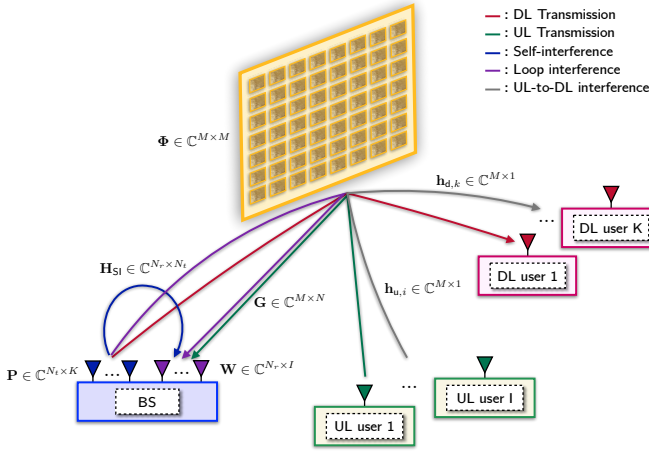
: DL Transmission
: UL Transmission
: Self-interference
: Loop interference
: UL-to-DL interference

$\mathbf{\Phi} \in \mathbb{C}^{M \times M}$

$\mathbf{h}_{\mathrm{d},k} \in \mathbb{C}^{M \times 1}$

...

DL user K

DL user 1

$\mathbf{H}_{\mathrm{SI}} \in \mathbb{C}^{N_r \times N_t}$

$\mathbf{h}_{\mathrm{u},i} \in \mathbb{C}^{M \times 1}$

$\mathbf{G} \in \mathbb{C}^{M \times N}$

$\mathbf{P} \in \mathbb{C}^{N_t \times K}$

...

...

$\mathbf{W} \in \mathbb{C}^{N_r \times I}$

BS

...

UL user I

UL user 1